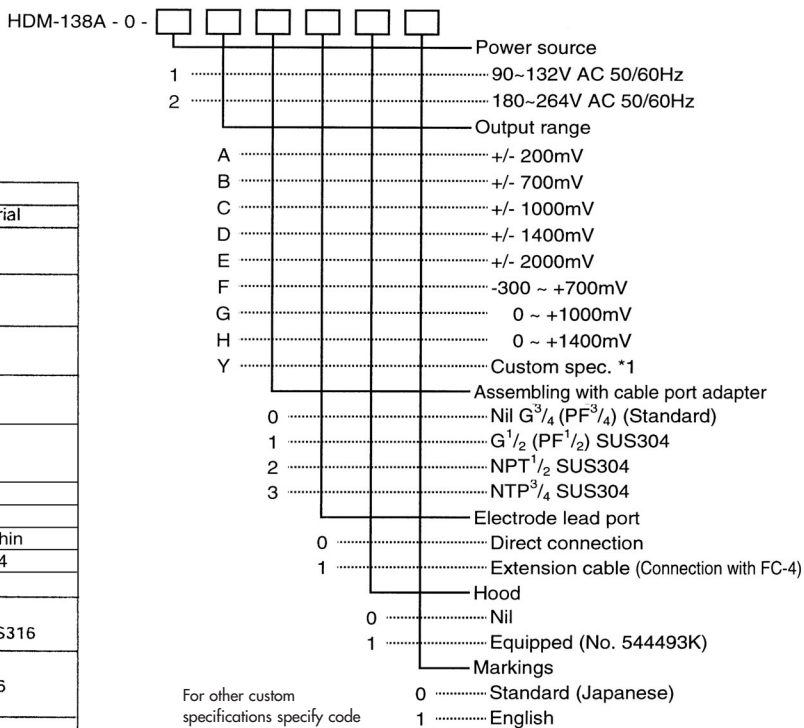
HDM-138A - 0 - [ ] [ ] [ ] [ ] [ ] [ ]

Power source
1 90~132V AC 50/60Hz
2 180~264V AC 50/60Hz

Output range
A +/- 200mV
B +/- 700mV
C +/- 1000mV
D +/- 1400mV
E +/- 2000mV
F -300 ~ +700mV
G 0 ~ +1000mV
H 0 ~ +1400mV
Y Custom spec. *1

Assembling with cable port adapter
0 Nil $G^3/_4$ ($PF^3/_4$) (Standard)
1 $G^1/_2$ ($PF^1/_2$) SUS304
2 $NPT^1/_2$ SUS304
3 $NTP^3/_4$ SUS304

Electrode lead port
0 Direct connection
1 Extension cable (Connection with FC-4)

Hood
0 Nil
1 Equipped (No. 544493K)

Markings
0 Standard (Japanese)
1 English

For other custom specifications specify code

rial
hin
4
S316
6